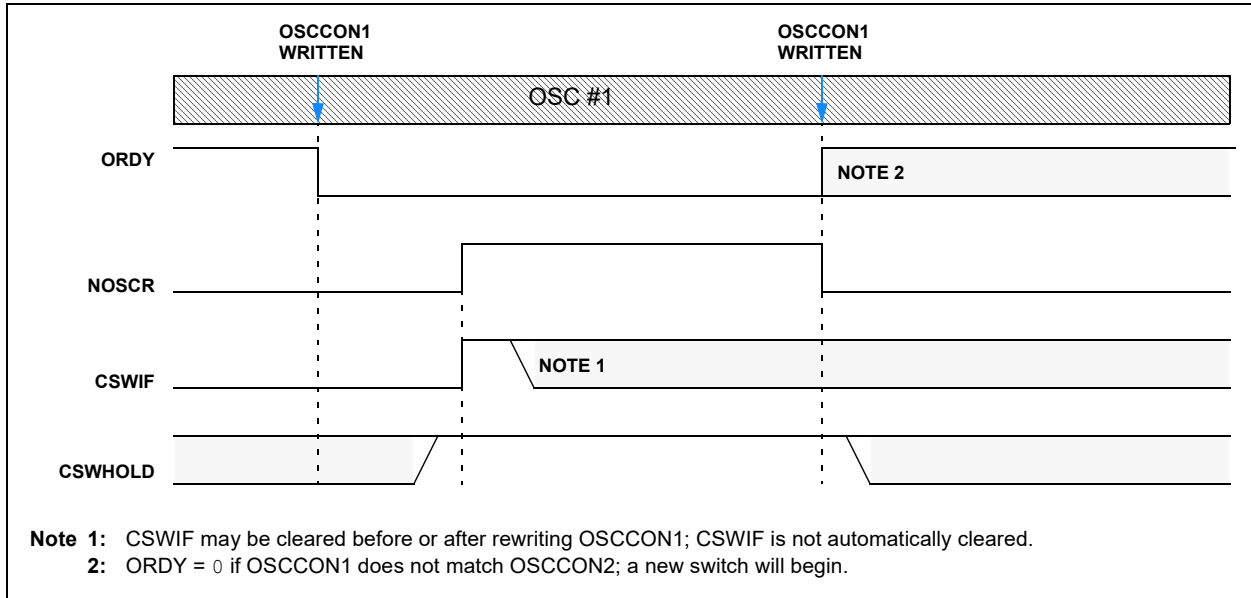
OSCCON1 WRITTEN

OSCCON1 WRITTEN

OSC #1

ORDY

NOTE 2

NOSCR

CSWIF

NOTE 1

CSWHOLD

Note 1: CSWIF may be cleared before or after rewriting OSCCON1; CSWIF is not automatically cleared.
2: ORDY = 0 if OSCCON1 does not match OSCCON2; a new switch will begin.